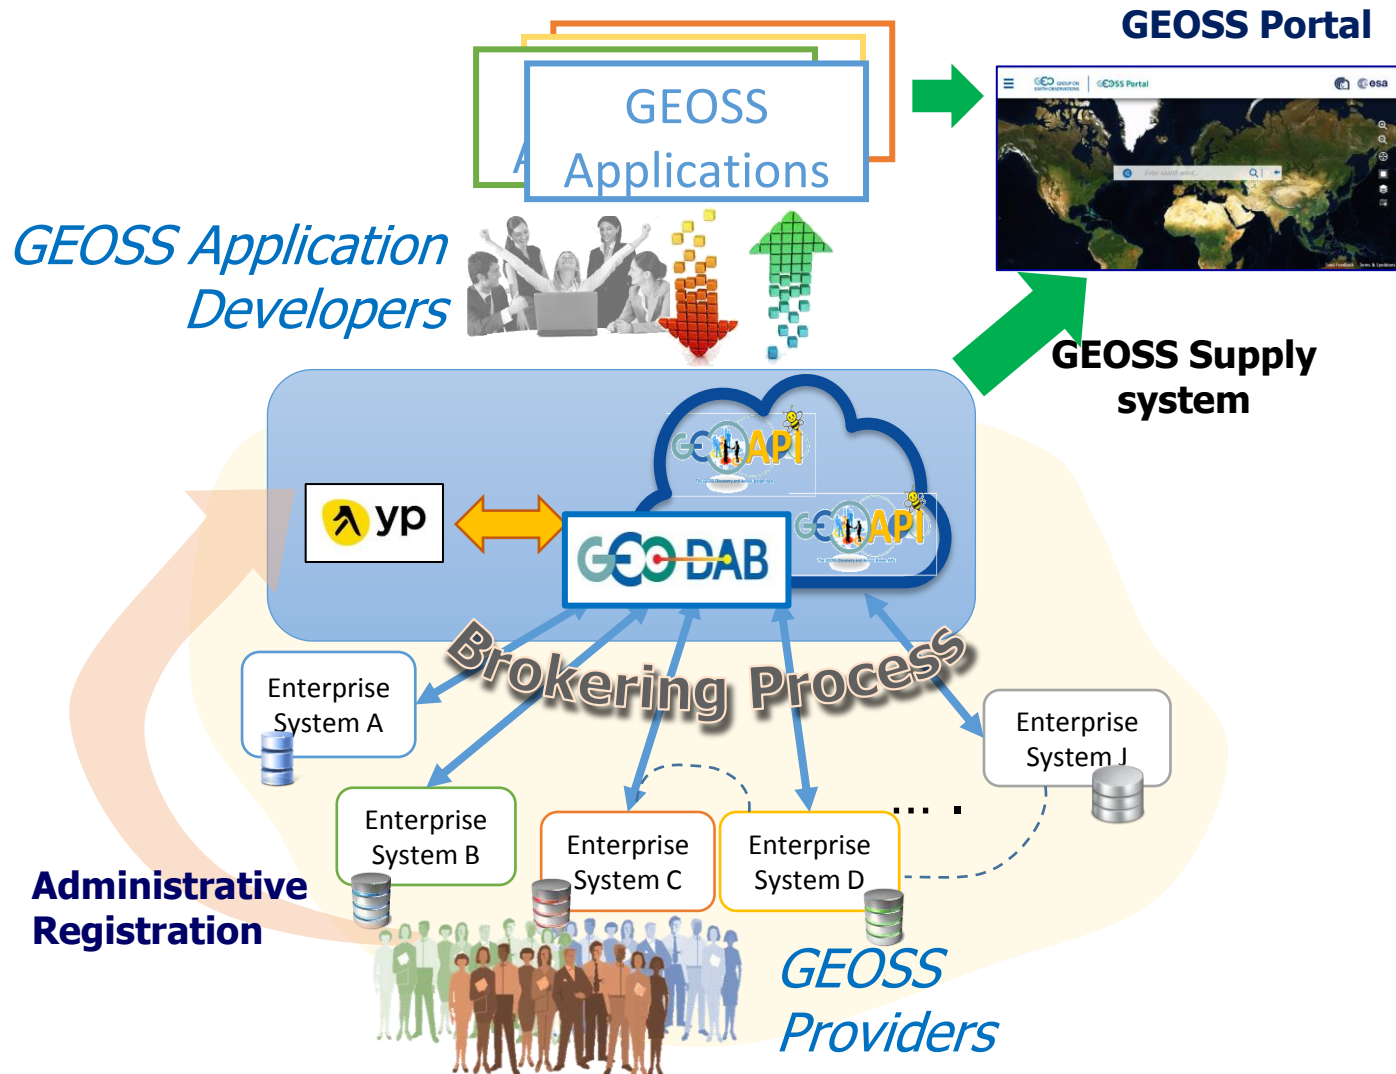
GEOSS Portal

GEOSS Applications

GEOSS Portal

GEOSS Application Developers

GEOSS Supply system

GEO API

yp

GEO DAB

GEO API

Brokering Process

Enterprise System A

Enterprise System B

Enterprise System C

Enterprise System D

Enterprise System J

...

Administrative Registration

GEOSS Providers